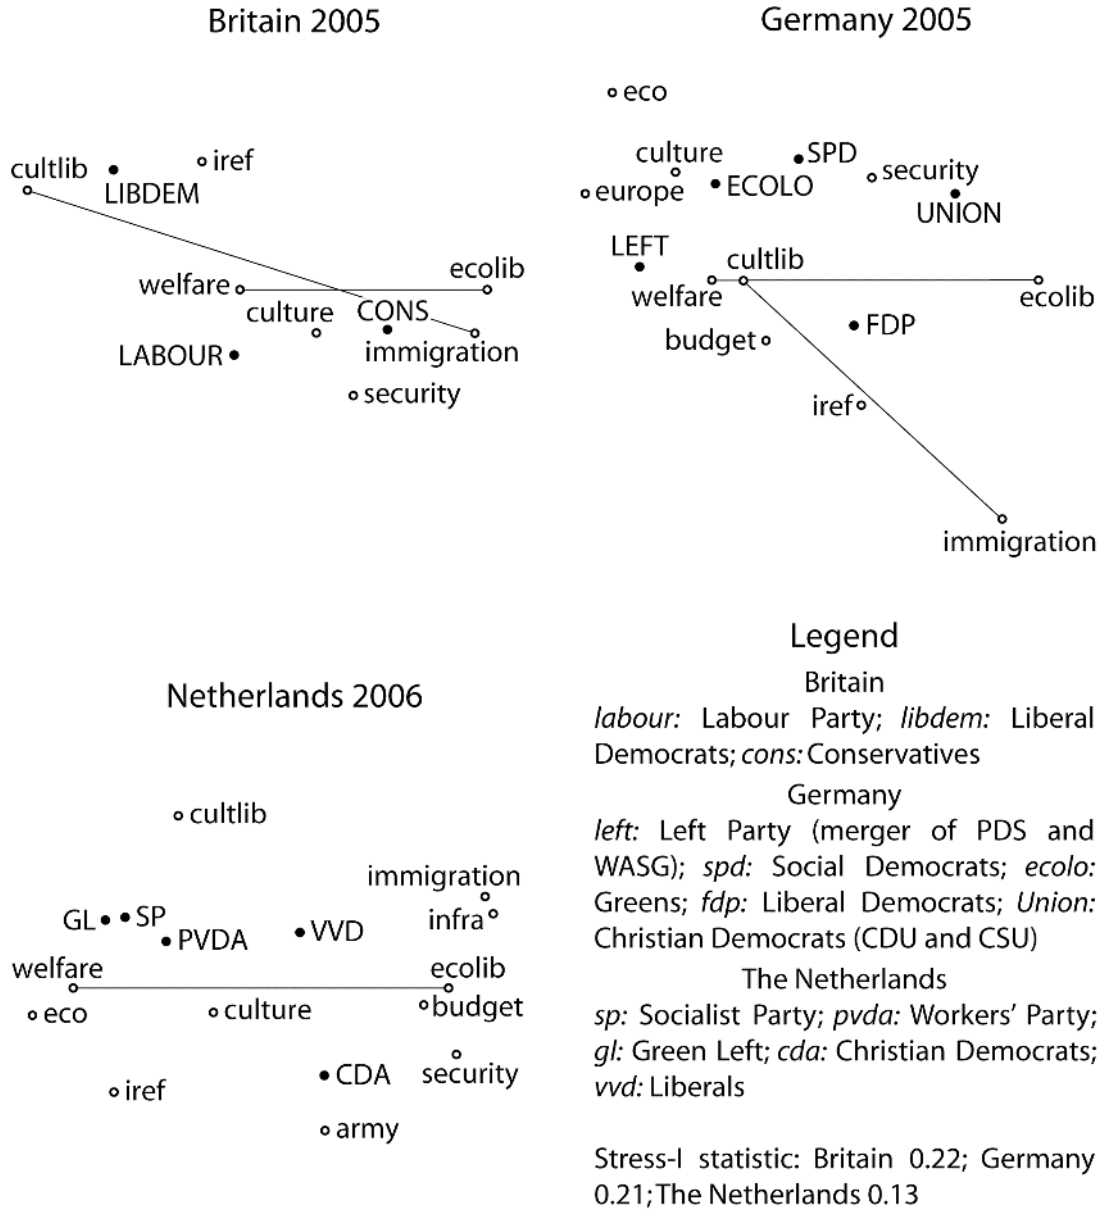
Britain 2005

cultlib
LIBDEM
iref
welfare
ecolib
culture
CONS
immigration
LABOUR
security

Germany 2005

eco
culture
SPD
security
europe
ECOLO
UNION
LEFT
cultlib
welfare
ecolib
FDP
budget
iref
immigration

Netherlands 2006

cultlib
immigration
GL
SP
infra
PVDA
VVD
welfare
ecolib
eco
culture
budget
security
iref
CDA
army

Legend

Britain

*labour:* Labour Party; *libdem:* Liberal Democrats; *cons:* Conservatives

Germany

*left:* Left Party (merger of PDS and WASG); *spd:* Social Democrats; *ecolo:* Greens; *fdp:* Liberal Democrats; *Union:* Christian Democrats (CDU and CSU)

The Netherlands

*sp:* Socialist Party; *pvda:* Workers' Party; *gl:* Green Left; *cda:* Christian Democrats; *vvd:* Liberals

Stress-I statistic: Britain 0.22; Germany 0.21; The Netherlands 0.13